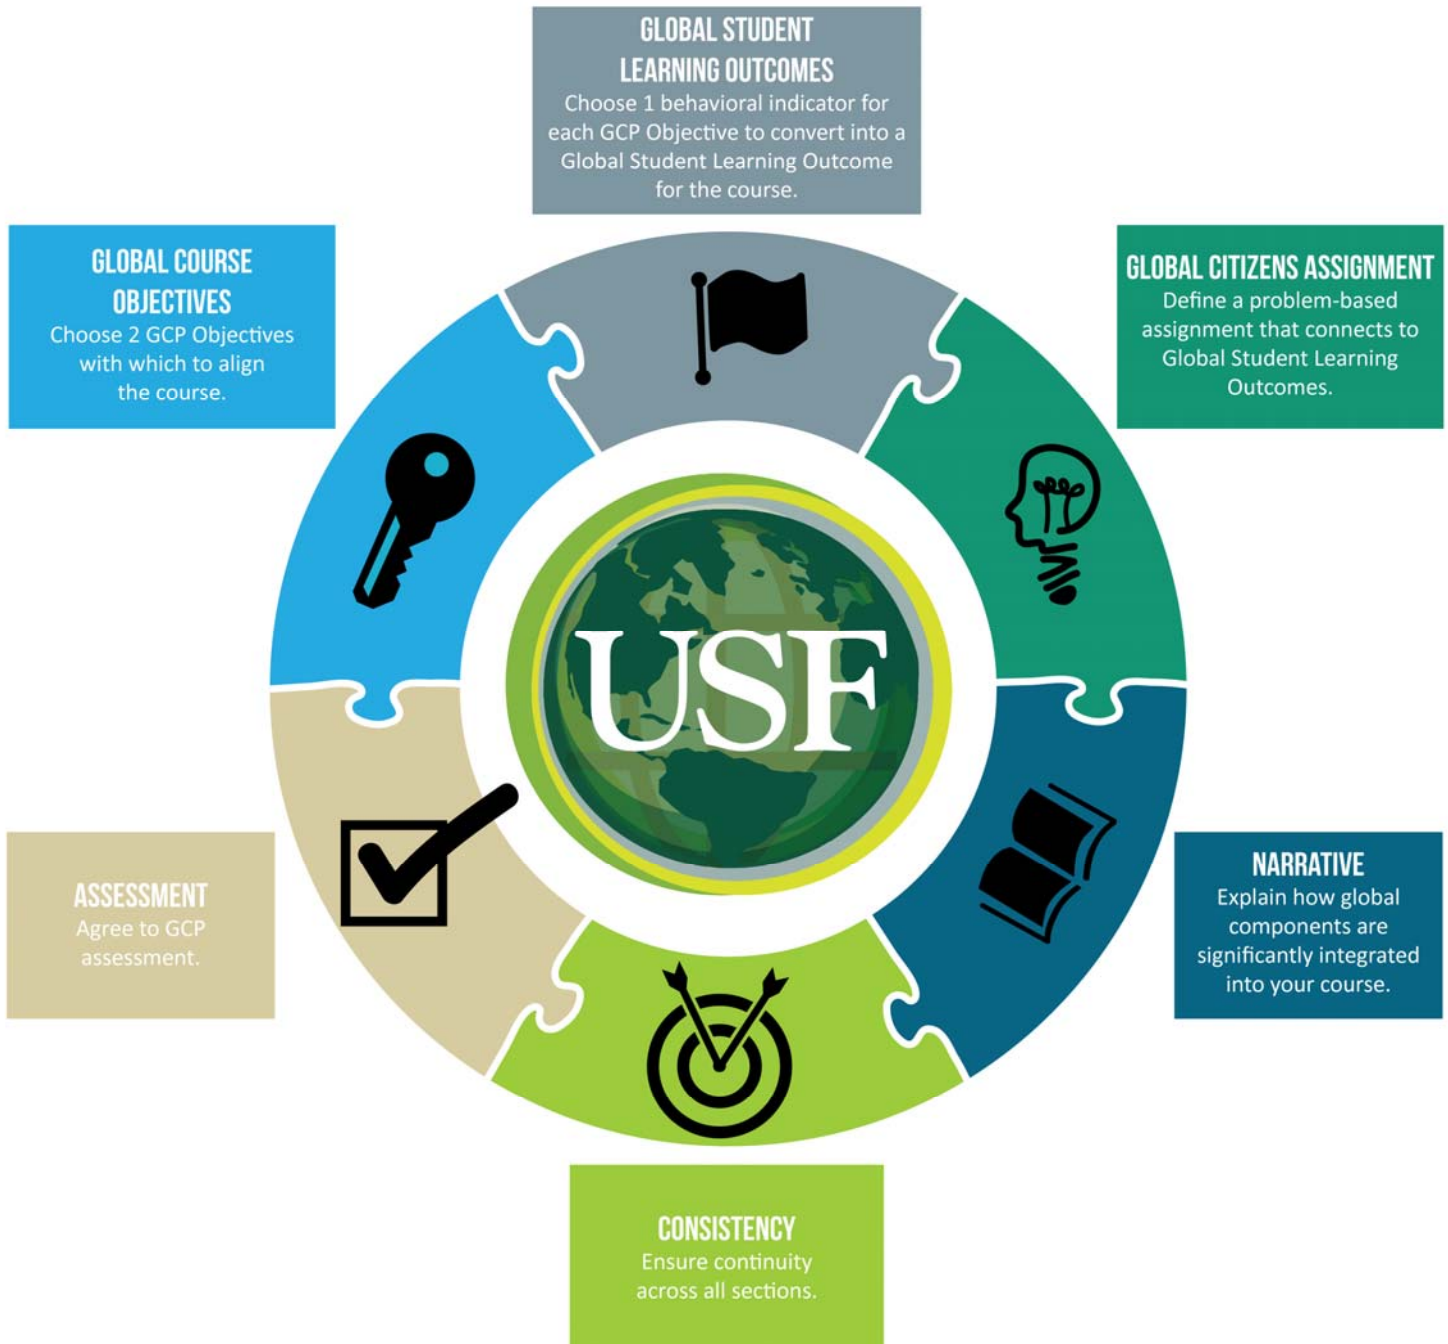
GLOBAL STUDENT LEARNING OUTCOMES
Choose 1 behavioral indicator for each GCP Objective to convert into a Global Student Learning Outcome for the course.

GLOBAL CITIZENS ASSIGNMENT
Define a problem-based assignment that connects to Global Student Learning Outcomes.

NARRATIVE
Explain how global components are significantly integrated into your course.

CONSISTENCY
Ensure continuity across all sections.

ASSESSMENT
Agree to GCP assessment.

GLOBAL COURSE OBJECTIVES
Choose 2 GCP Objectives with which to align the course.

USF